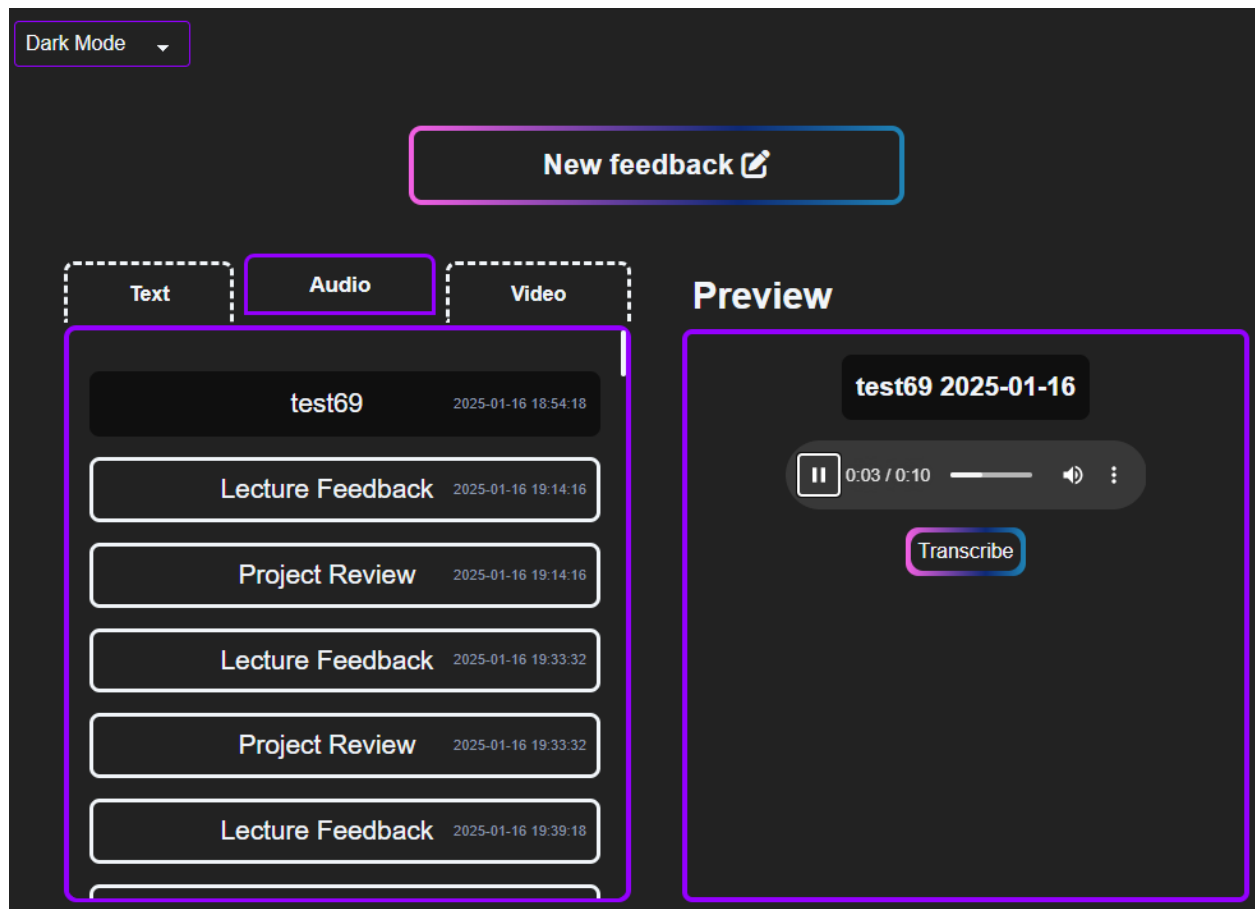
Dark Mode

New feedback

Text
Audio
Video

test69 2025-01-16 18:54:18

Lecture Feedback 2025-01-16 19:14:16

Project Review 2025-01-16 19:14:16

Lecture Feedback 2025-01-16 19:33:32

Project Review 2025-01-16 19:33:32

Lecture Feedback 2025-01-16 19:39:18

Preview

test69 2025-01-16

0:03 / 0:10

Transcribe